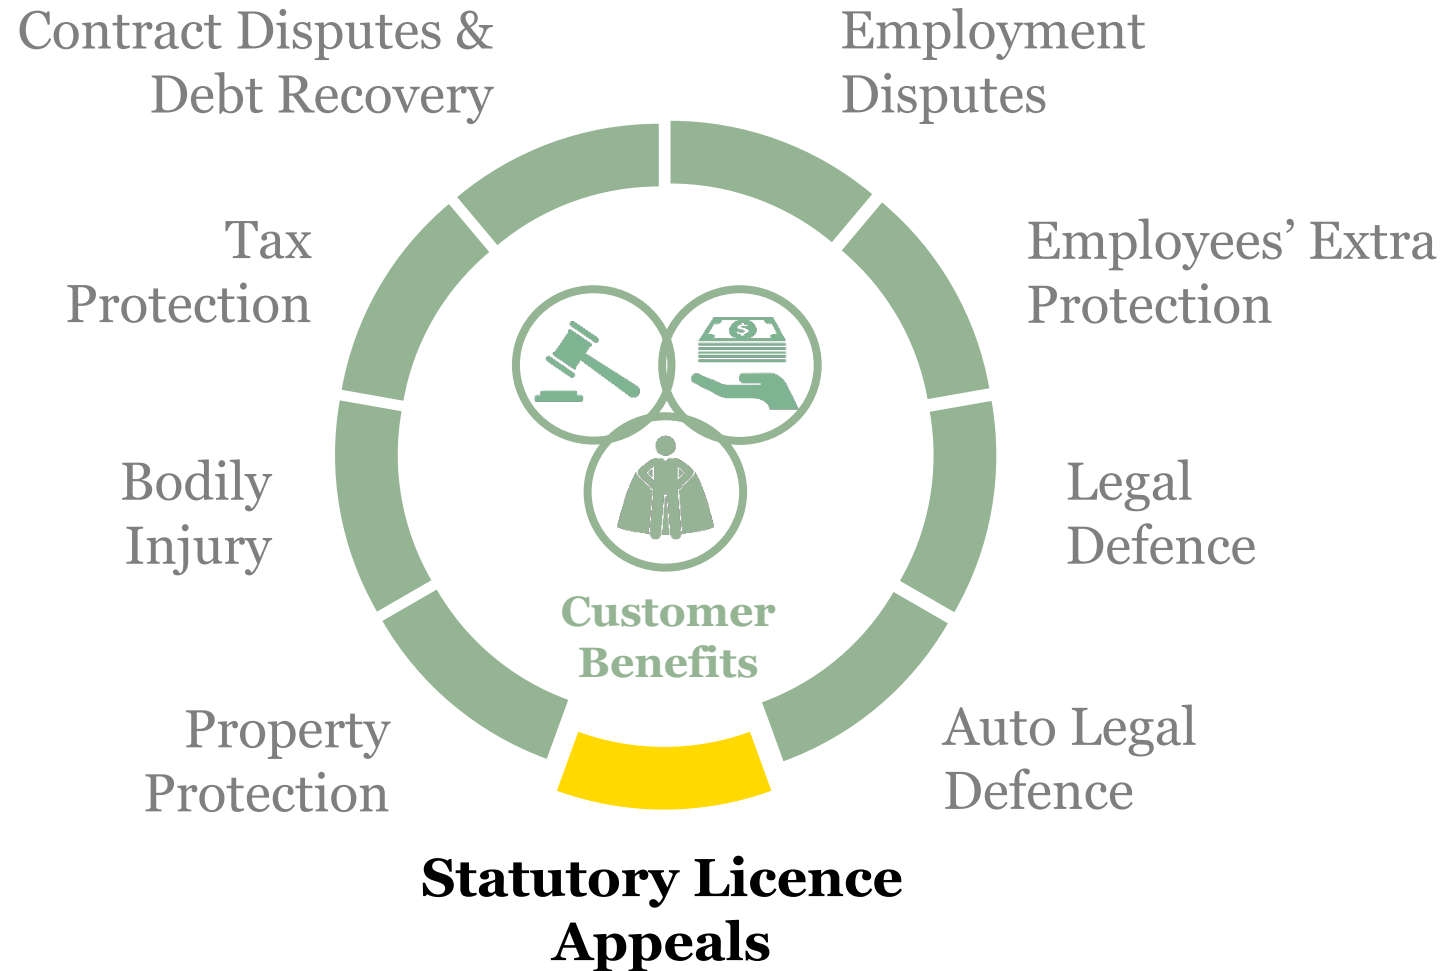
Contract Disputes & Debt Recovery

Employment Disputes

Tax Protection

Employees' Extra Protection

Bodily Injury

Legal Defence

Customer Benefits

Property Protection

Auto Legal Defence

Statutory Licence Appeals